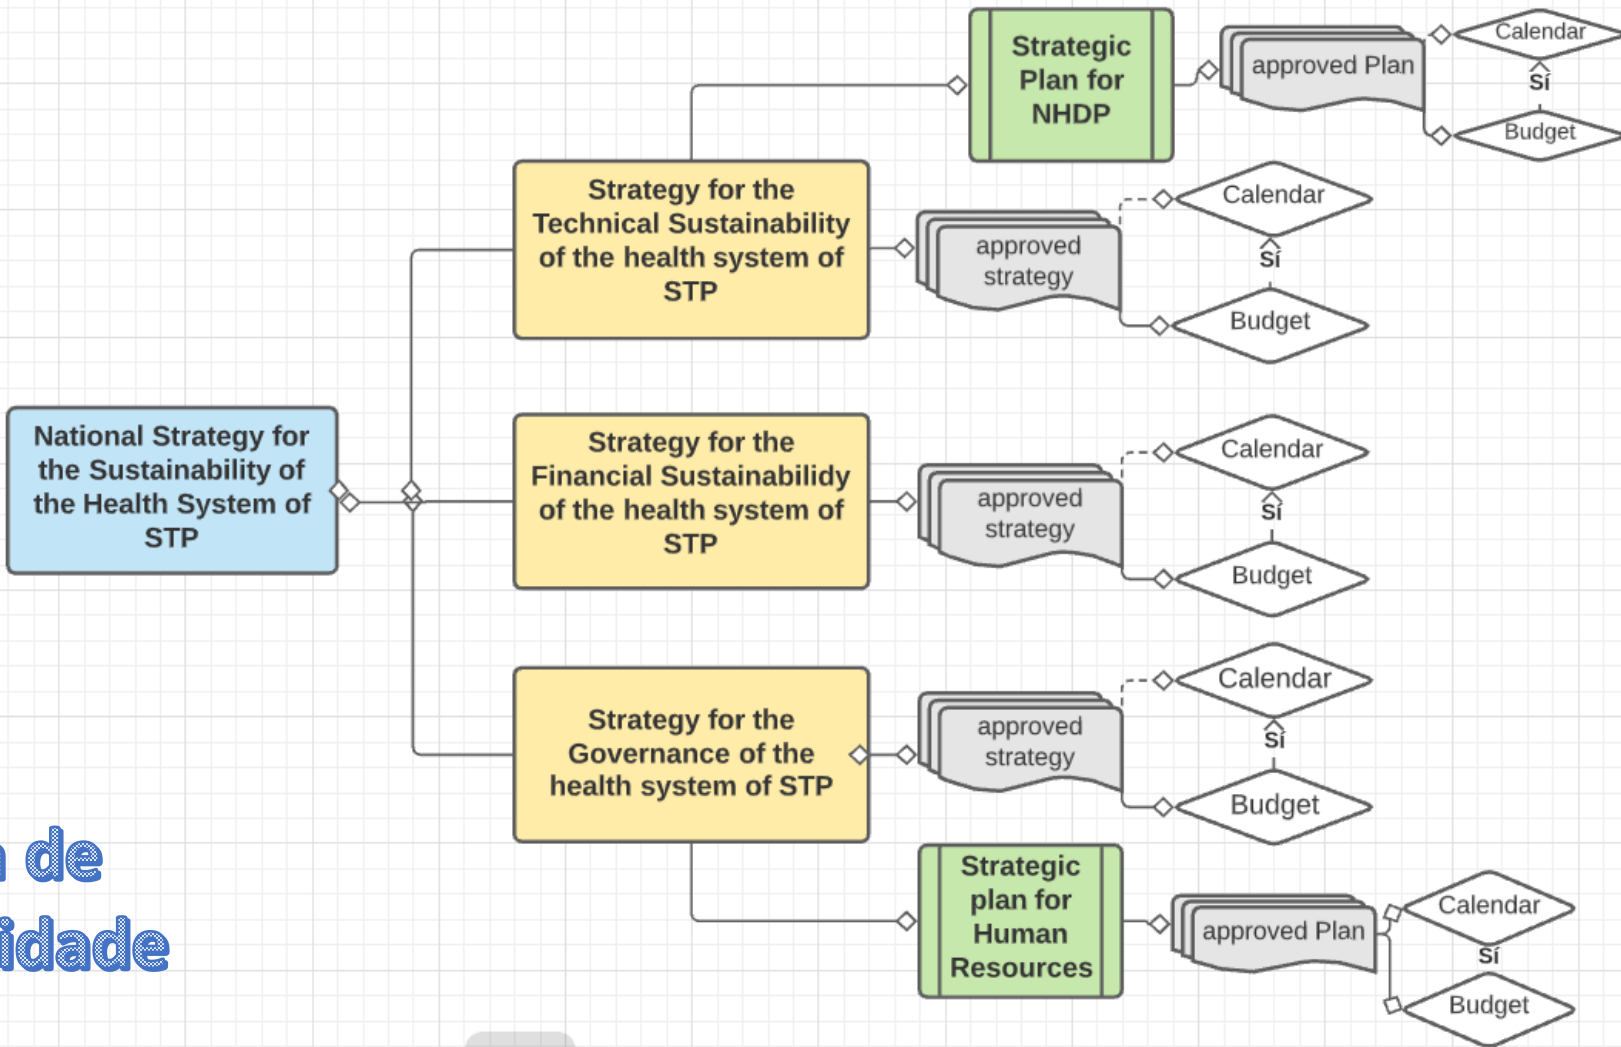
Strategic Plan for NHDP

approved Plan

Calendar

Sí

Budget

Strategy for the Technical Sustainability of the health system of STP

approved strategy

Calendar

Sí

Budget

National Strategy for the Sustainability of the Health System of STP

Strategy for the Financial Sustainabilidy of the health system of STP

approved strategy

Calendar

Sí

Budget

Strategy for the Governance of the health system of STP

approved strategy

Calendar

Sí

Budget

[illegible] de
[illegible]idade

Strategic plan for Human Resources

approved Plan

Calendar

Sí

Budget